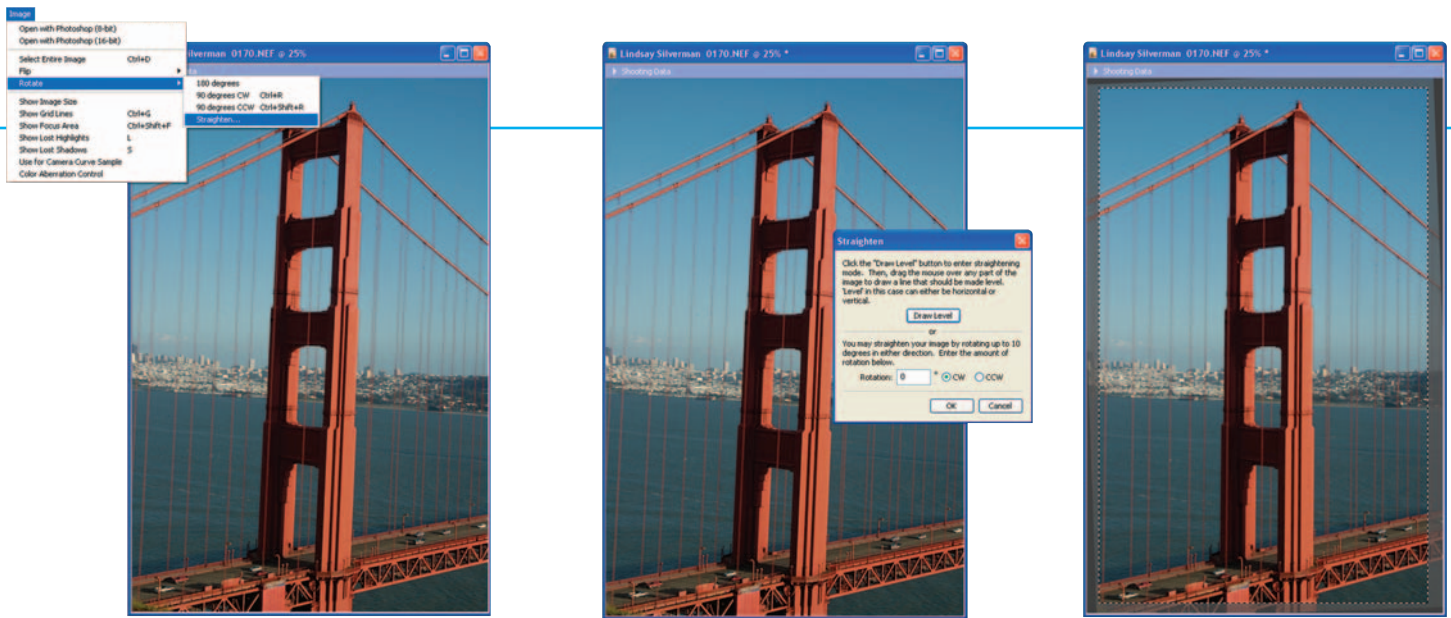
Image
Open with Photoshop (8-bit)
Open with Photoshop (16-bit)
Select Entire Image Ctrl+D
Flip
Rotate
Show Image Size
Show Grid Lines Ctrl+G
Show Focus Area Ctrl+Shift+F
Show Lost Highlights L
Show Lost Shadows S
Use for Camera Curve Sample
Color Aberration Control

180 degrees
90 degrees CW Ctrl+R
90 degrees CCW Ctrl+Shift+R
Straighten...

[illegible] Silverman 0170.NEF @ 25%

Lindsay Silverman 0170.NEF @ 25% *
Shooting Data

Straighten
Click the "Draw Level" button to enter straightening mode. Then, drag the mouse over any part of the image to draw a line that should be made level. 'Level' in this case can either be horizontal or vertical.
Draw Level
or
You may straighten your image by rotating up to 10 degrees in either direction. Enter the amount of rotation below.
Rotation: 0 ° CW CCW
OK Cancel

Lindsay Silverman 0170.NEF @ 25% *
Shooting Data